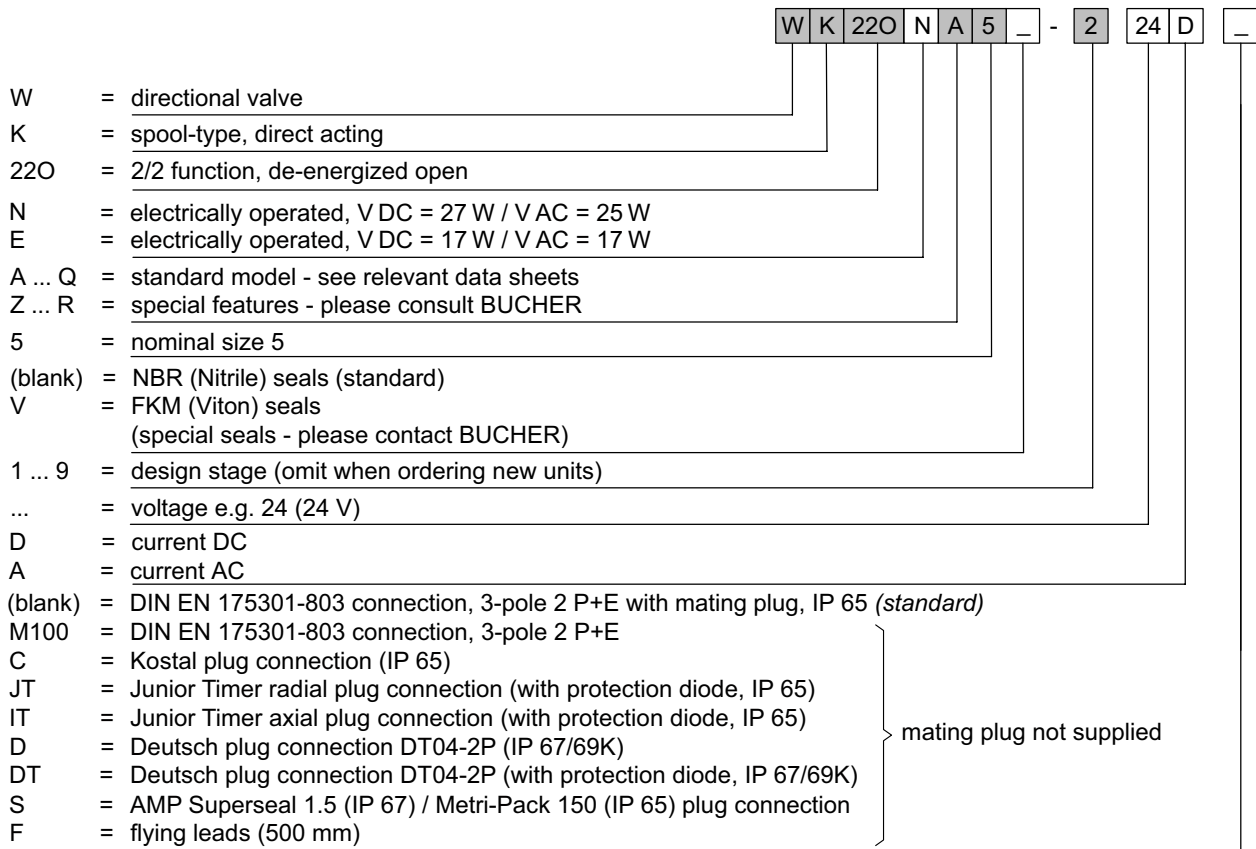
W K 22O N A 5 _ - 2 24 D _

W = directional valve
K = spool-type, direct acting
22O = 2/2 function, de-energized open
N = electrically operated, V DC = 27 W / V AC = 25 W
E = electrically operated, V DC = 17 W / V AC = 17 W
A ... Q = standard model - see relevant data sheets
Z ... R = special features - please consult BUCHER
5 = nominal size 5
(blank) = NBR (Nitrile) seals (standard)
V = FKM (Viton) seals
(special seals - please contact BUCHER)
1 ... 9 = design stage (omit when ordering new units)
... = voltage e.g. 24 (24 V)
D = current DC
A = current AC
(blank) = DIN EN 175301-803 connection, 3-pole 2 P+E with mating plug, IP 65 *(standard)*
M100 = DIN EN 175301-803 connection, 3-pole 2 P+E
C = Kostal plug connection (IP 65)
JT = Junior Timer radial plug connection (with protection diode, IP 65)
IT = Junior Timer axial plug connection (with protection diode, IP 65)
D = Deutsch plug connection DT04-2P (IP 67/69K)
DT = Deutsch plug connection DT04-2P (with protection diode, IP 67/69K)
S = AMP Superseal 1.5 (IP 67) / Metri-Pack 150 (IP 65) plug connection
F = flying leads (500 mm)
mating plug not supplied